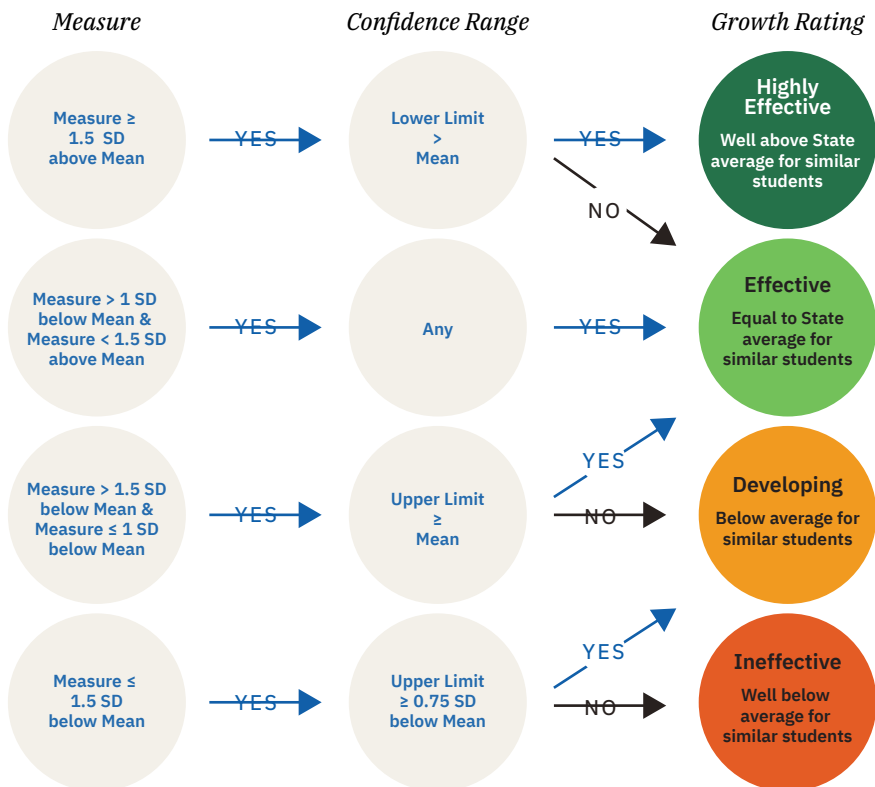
Measure

Confidence Range

Growth Rating

Measure ≥ 1.5 SD above Mean

YES

Lower Limit > Mean

YES

NO

Highly Effective

Well above State average for similar students

Measure > 1 SD below Mean & Measure < 1.5 SD above Mean

YES

Any

YES

Effective

Equal to State average for similar students

Measure > 1.5 SD below Mean & Measure ≤ 1 SD below Mean

YES

Upper Limit ≥ Mean

YES

NO

Developing

Below average for similar students

Measure ≤ 1.5 SD below Mean

YES

Upper Limit ≥ 0.75 SD below Mean

YES

NO

Ineffective

Well below average for similar students